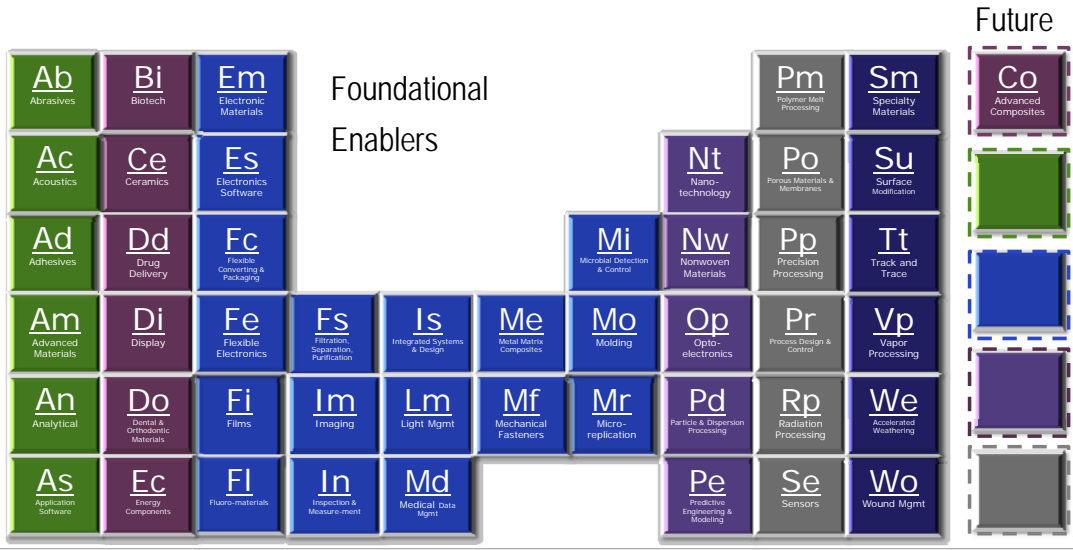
Future

Foundational Enablers

Ab
Abrasives

Bi
Biotech

Em
Electronic Materials

Pm
Polymer Melt Processing

Sm
Specialty Materials

Co
Advanced Composites

Ac
Acoustics

Ce
Ceramics

Es
Electronics Software

Nt
Nano-technology

Po
Porous Materials & Membranes

Su
Surface Modification

Ad
Adhesives

Dd
Drug Delivery

Fc
Flexible Converting & Packaging

Mi
Microbial Detection & Control

Nw
Nonwoven Materials

Pp
Precision Processing

Tt
Track and Trace

Am
Advanced Materials

Di
Display

Fe
Flexible Electronics

Fs
Filtration, Separation, Purification

Is
Integrated Systems & Design

Me
Metal Matrix Composites

Mo
Molding

Op
Opto-electronics

Pr
Process Design & Control

Vp
Vapor Processing

An
Analytical

Do
Dental & Orthodontic Materials

Fi
Films

Im
Imaging

Lm
Light Mgmt

Mf
Mechanical Fasteners

Mr
Micro-replication

Pd
Particle & Dispersion Processing

Rp
Radiation Processing

We
Accelerated Weathering

As
Application Software

Ec
Energy Components

Fl
Fluoro-materials

In
Inspection & Measure-ment

Md
Medical Data Mgmt

Pe
Predictive Engineering & Modeling

Se
Sensors

Wo
Wound Mgmt